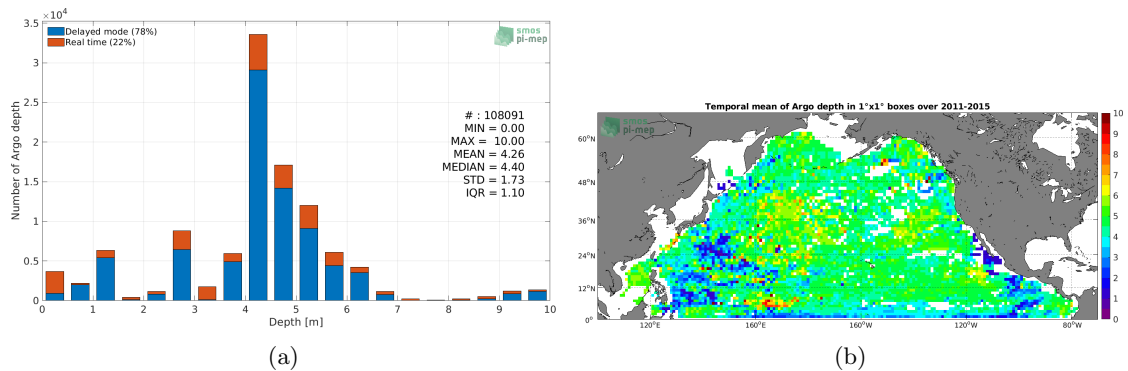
$\times 10^4$
3.5
3
2.5
2
1.5
1
0.5
0
Number of Argo depth
Delayed mode (78%)
Real time (22%)
smos
pi-mep
# : 108091
MIN = 0.00
MAX = 10.00
MEAN = 4.26
MEDIAN = 4.40
STD = 1.73
IQR = 1.10
0 1 2 3 4 5 6 7 8 9 10
Depth [m]
(a)

Temporal mean of Argo depth in 1°x1° boxes over 2011-2015
smos
pi-mep
60°N
48°N
36°N
24°N
12°N
0°
120°E
160°E
160°W
120°W
80°W
10
9
8
7
6
5
4
3
2
1
0
(b)